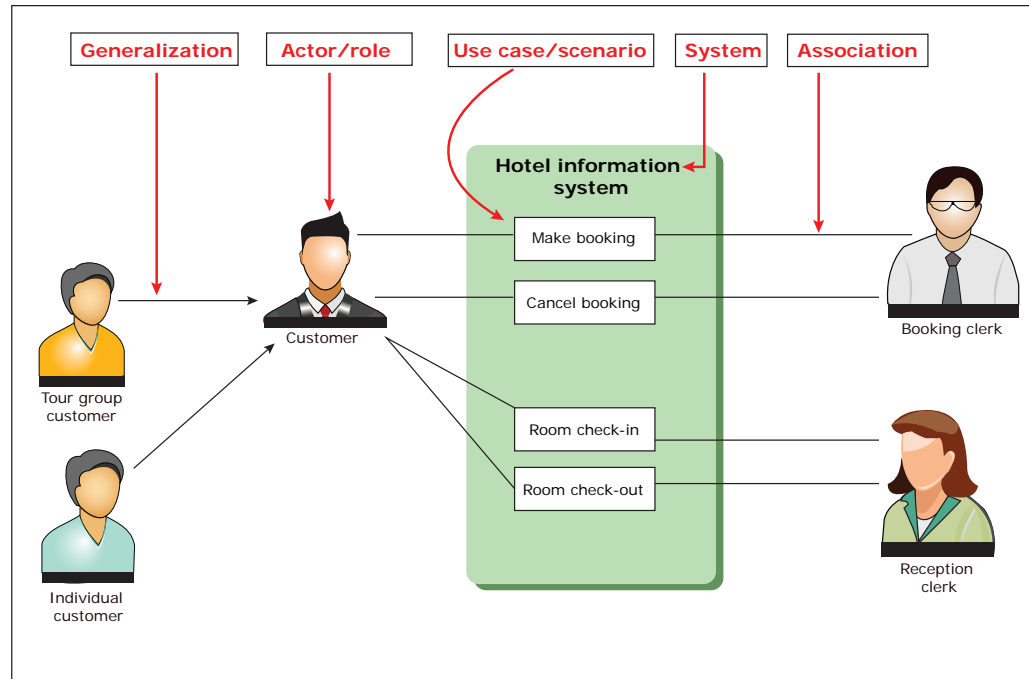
Generalization

Actor/role

Use case/scenario

System

Association

Hotel information system

Make booking

Cancel booking

Room check-in

Room check-out

Customer

Tour group customer

Individual customer

Booking clerk

Reception clerk